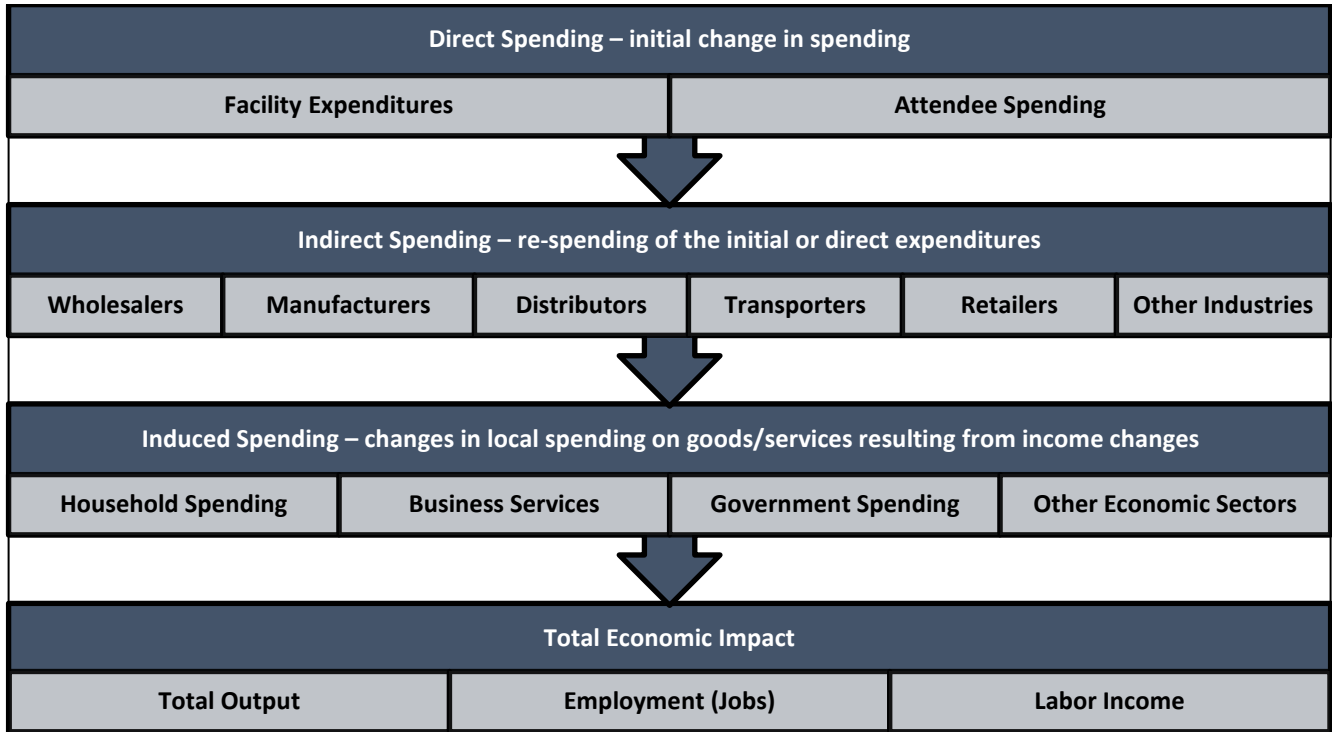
Direct Spending – initial change in spending

Facility Expenditures

Attendee Spending

Indirect Spending – re-spending of the initial or direct expenditures

Wholesalers

Manufacturers

Distributors

Transporters

Retailers

Other Industries

Induced Spending – changes in local spending on goods/services resulting from income changes

Household Spending

Business Services

Government Spending

Other Economic Sectors

Total Economic Impact

Total Output

Employment (Jobs)

Labor Income